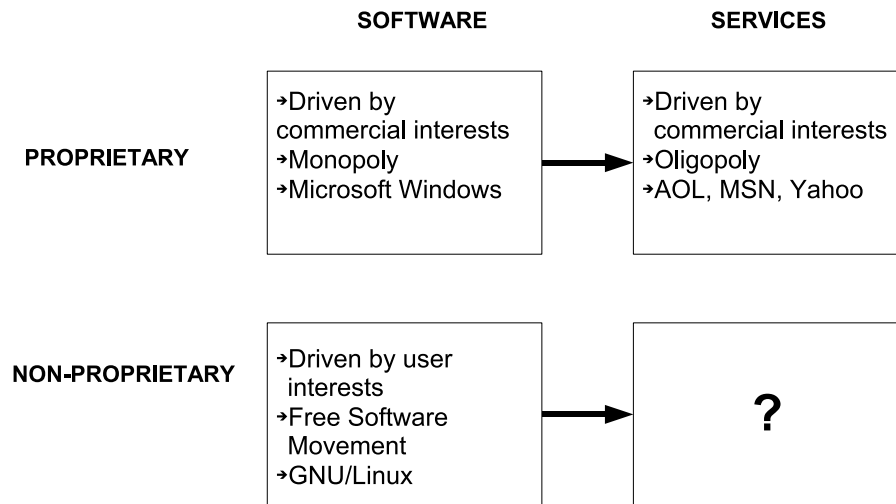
SOFTWARE

SERVICES

PROPRIETARY

→Driven by commercial interests
→Monopoly
→Microsoft Windows

→Driven by commercial interests
→Oligopoly
→AOL, MSN, Yahoo

NON-PROPRIETARY

→Driven by user interests
→Free Software Movement
→GNU/Linux

?